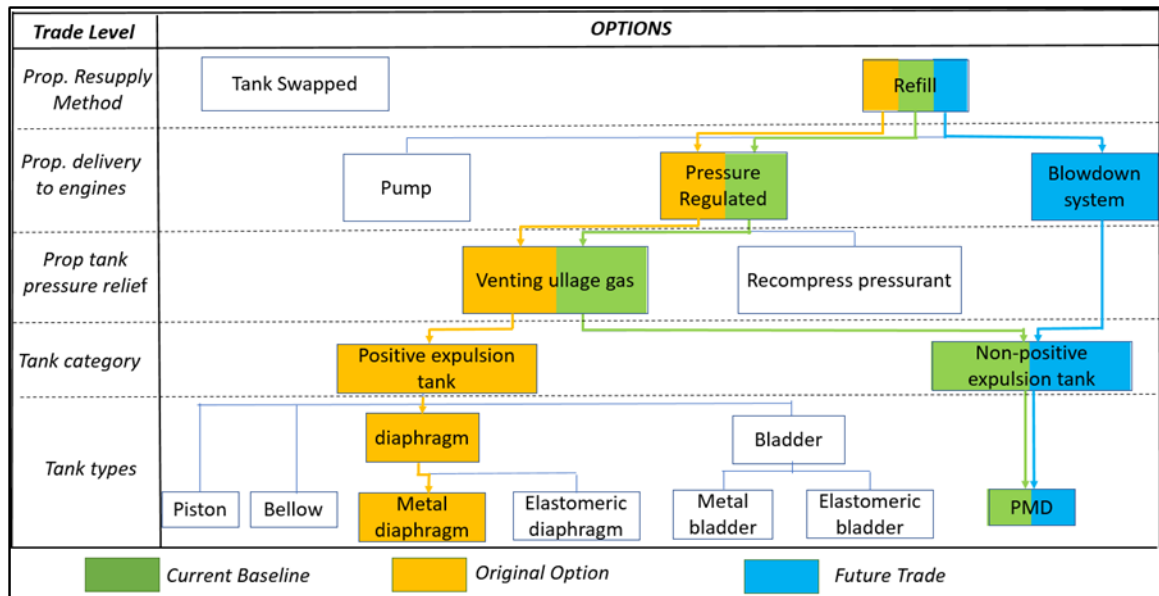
| Trade Level | OPTIONS |
|---|---|
| Prop. Resupply Method | Tank Swapped; Refill |
| Prop. delivery to engines | Pump; Pressure Regulated; Blowdown system |
| Prop tank pressure relief | Venting ullage gas; Recompress pressurant |
| Tank category | Positive expulsion tank; Non-positive expulsion tank |
| Tank types | diaphragm; Bladder; Piston; Bellow; Metal diaphragm; Elastomeric diaphragm; Metal bladder; Elastomeric bladder; PMD |

Current Baseline
Original Option
Future Trade